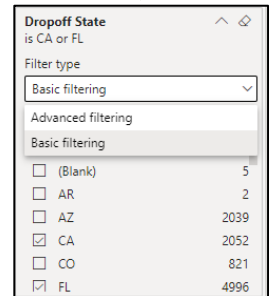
Dropoff State
is CA or FL

Filter type

Basic filtering

Advanced filtering

Basic filtering

| | | |
|---|---|---|
| ☐ | (Blank) | 5 |
| ☐ | AR | 2 |
| ☐ | AZ | 2039 |
| ☑ | CA | 2052 |
| ☐ | CO | 821 |
| ☑ | FL | 4996 |